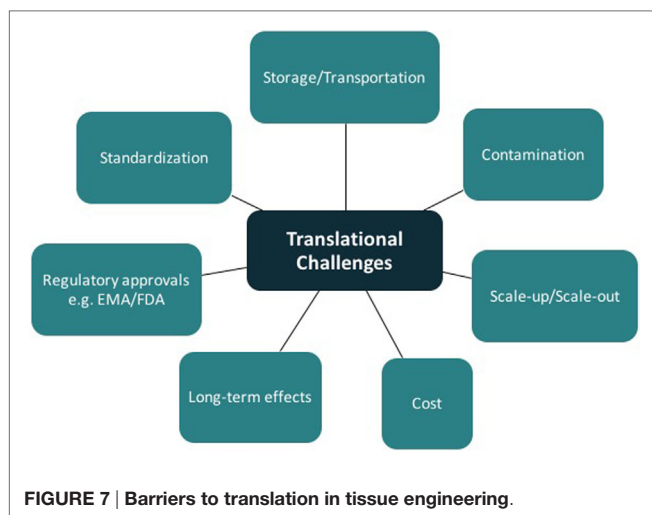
Storage/Transportation

Standardization

Contamination

Translational Challenges

Regulatory approvals e.g. EMA/FDA

Scale-up/Scale-out

Long-term effects

Cost

FIGURE 7 | Barriers to translation in tissue engineering.